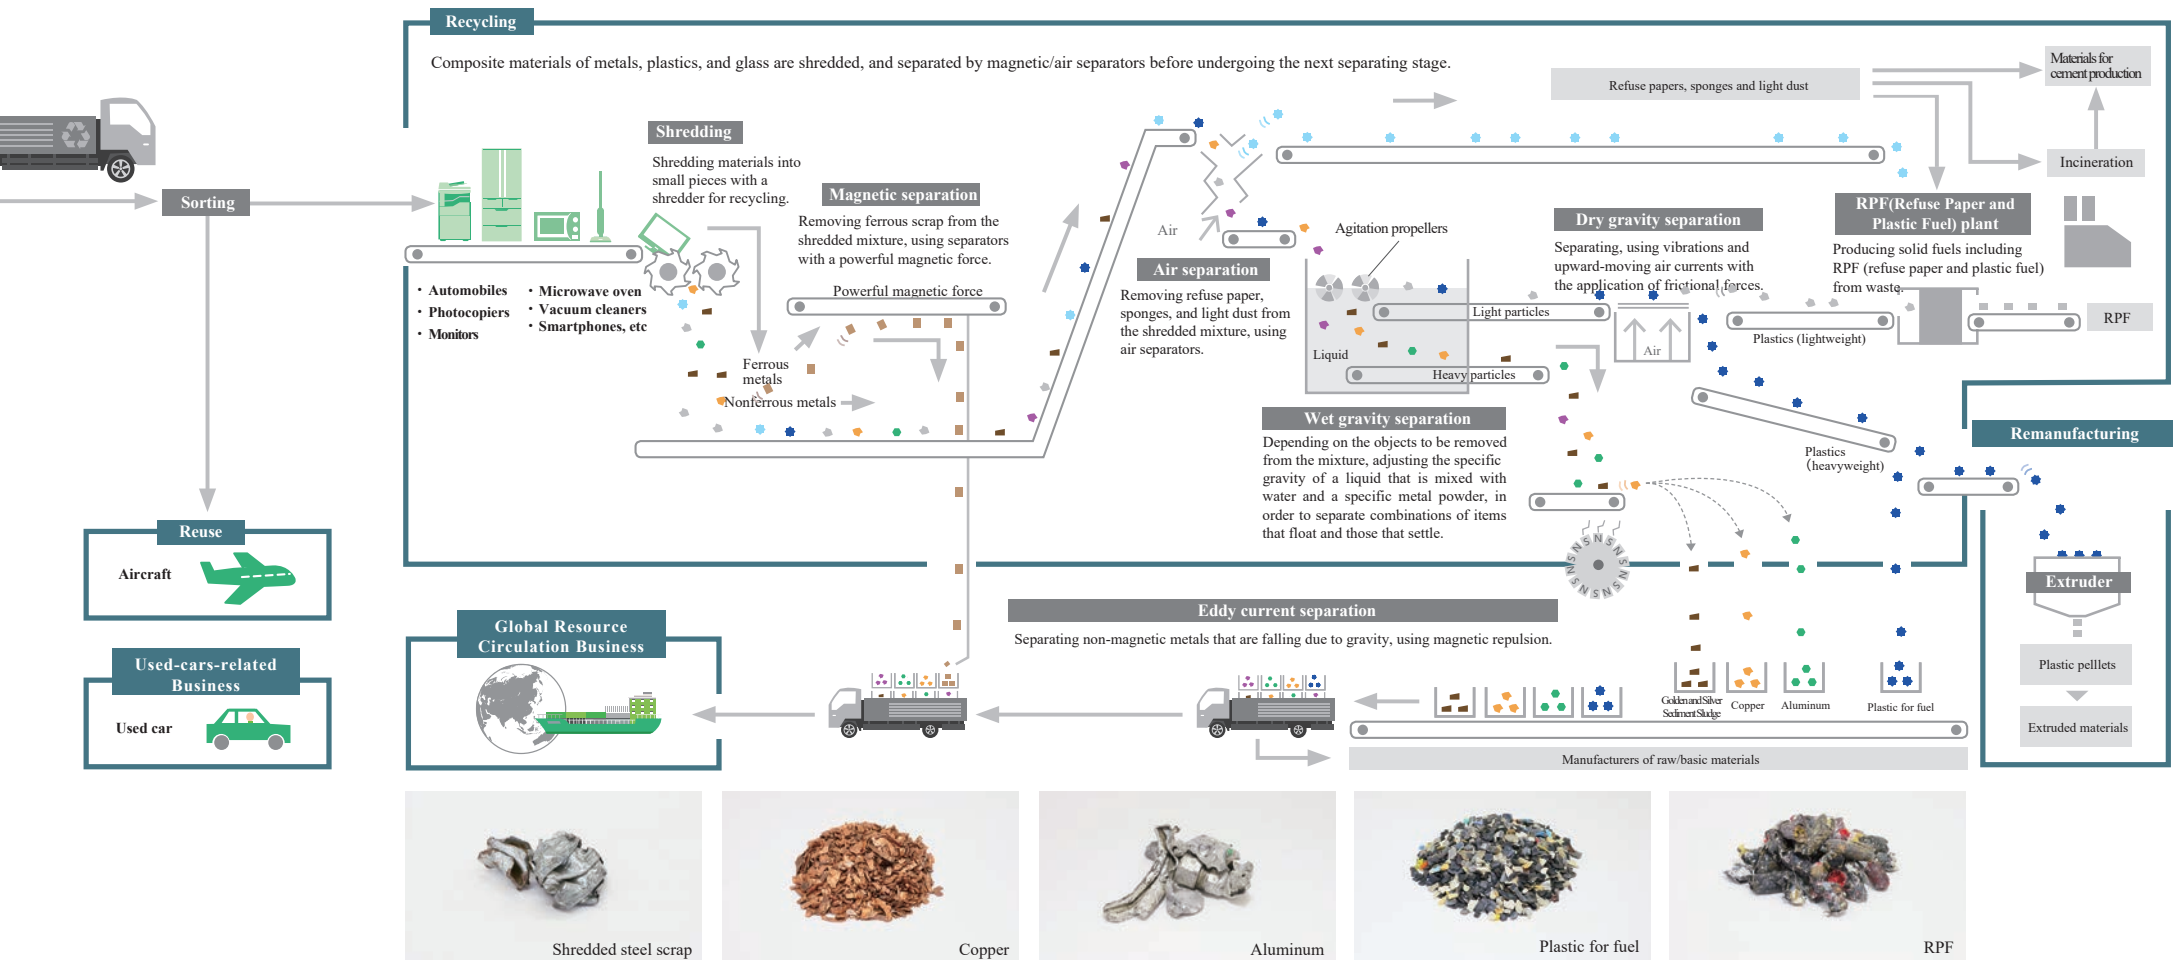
Recycling

Composite materials of metals, plastics, and glass are shredded, and separated by magnetic/air separators before undergoing the next separating stage.

Sorting

Shredding

Shredding materials into small pieces with a shredder for recycling.

Magnetic separation

Removing ferrous scrap from the shredded mixture, using separators with a powerful magnetic force.

Powerful magnetic force

・Automobiles
・Photocopiers
・Monitors

・Microwave oven
・Vacuum cleaners
・Smartphones, etc

Ferrous metals

Nonferrous metals

Air

Air separation

Removing refuse paper, sponges, and light dust from the shredded mixture, using air separators.

Agitation propellers

Liquid

Light particles

Heavy particles

Air

Refuse papers, sponges and light dust

Dry gravity separation

Separating, using vibrations and upward-moving air currents with the application of frictional forces.

Plastics (lightweight)

Plastics (heavyweight)

Materials for cement production

Incineration

RPF(Refuse Paper and Plastic Fuel) plant

Producing solid fuels including RPF (refuse paper and plastic fuel) from waste.

RPF

Wet gravity separation

Depending on the objects to be removed from the mixture, adjusting the specific gravity of a liquid that is mixed with water and a specific metal powder, in order to separate combinations of items that float and those that settle.

Remanufacturing

Extruder

Plastic pellets

Extruded materials

Reuse

Aircraft

Used-cars-related Business

Used car

Global Resource Circulation Business

Eddy current separation

Separating non-magnetic metals that are falling due to gravity, using magnetic repulsion.

Golden and Silver Sediment Sludge

Copper

Aluminum

Plastic for fuel

Manufacturers of raw/basic materials

Shredded steel scrap

Copper

Aluminum

Plastic for fuel

RPF